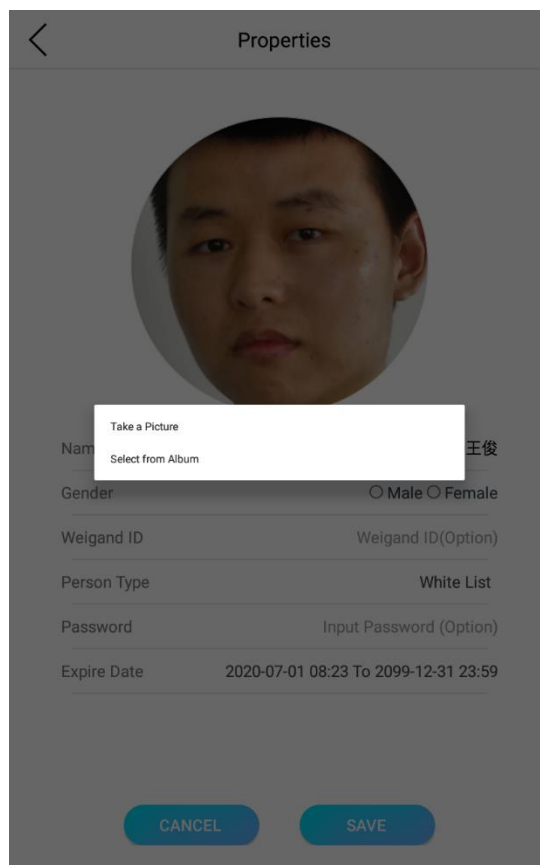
Properties

Take a Picture
Select from Album

Nam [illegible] 王俊

Gender ○ Male ○ Female

Weigand ID Weigand ID(Option)

Person Type White List

Password Input Password (Option)

Expire Date 2020-07-01 08:23 To 2099-12-31 23:59

CANCEL SAVE